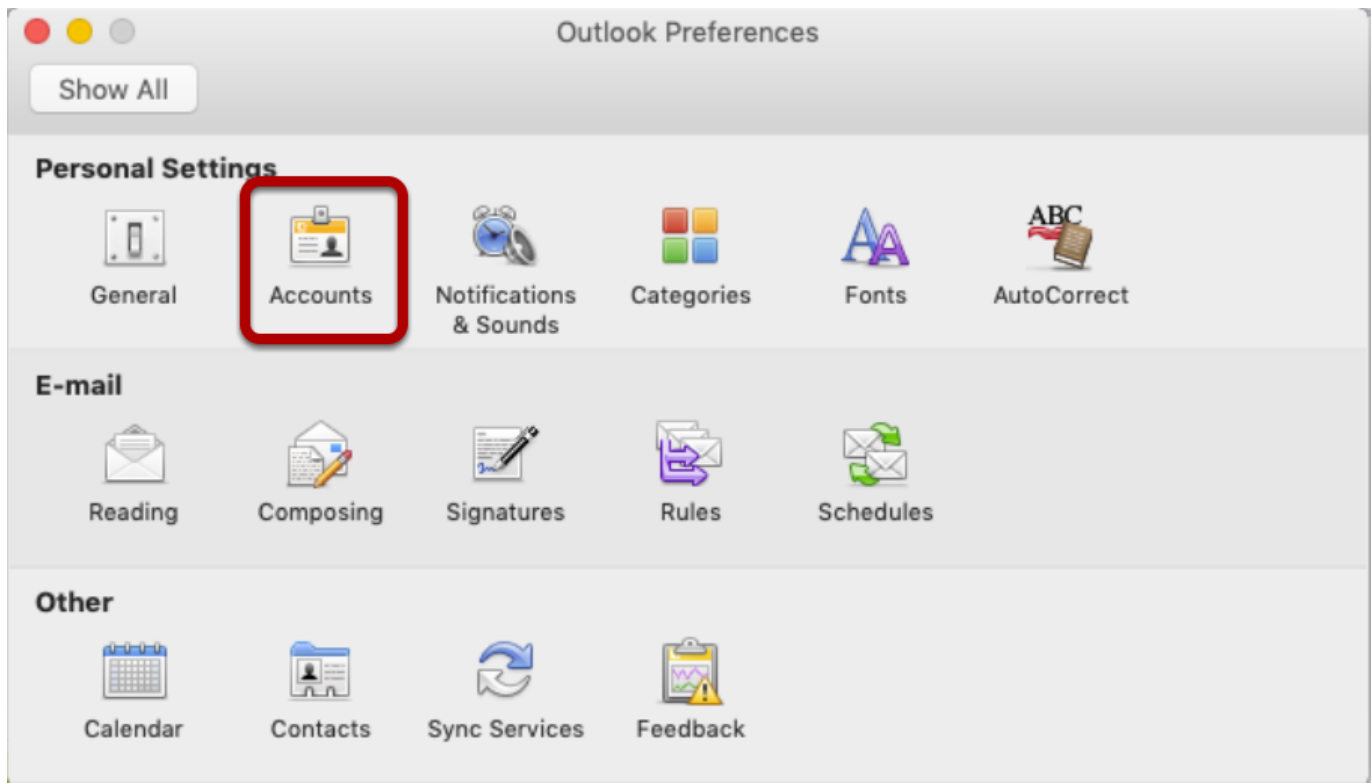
Outlook Preferences

Show All

Personal Settings

General

Accounts

Notifications & Sounds

Categories

Fonts

ABC

AutoCorrect

E-mail

Reading

Composing

Signatures

Rules

Schedules

Other

Calendar

Contacts

Sync Services

Feedback